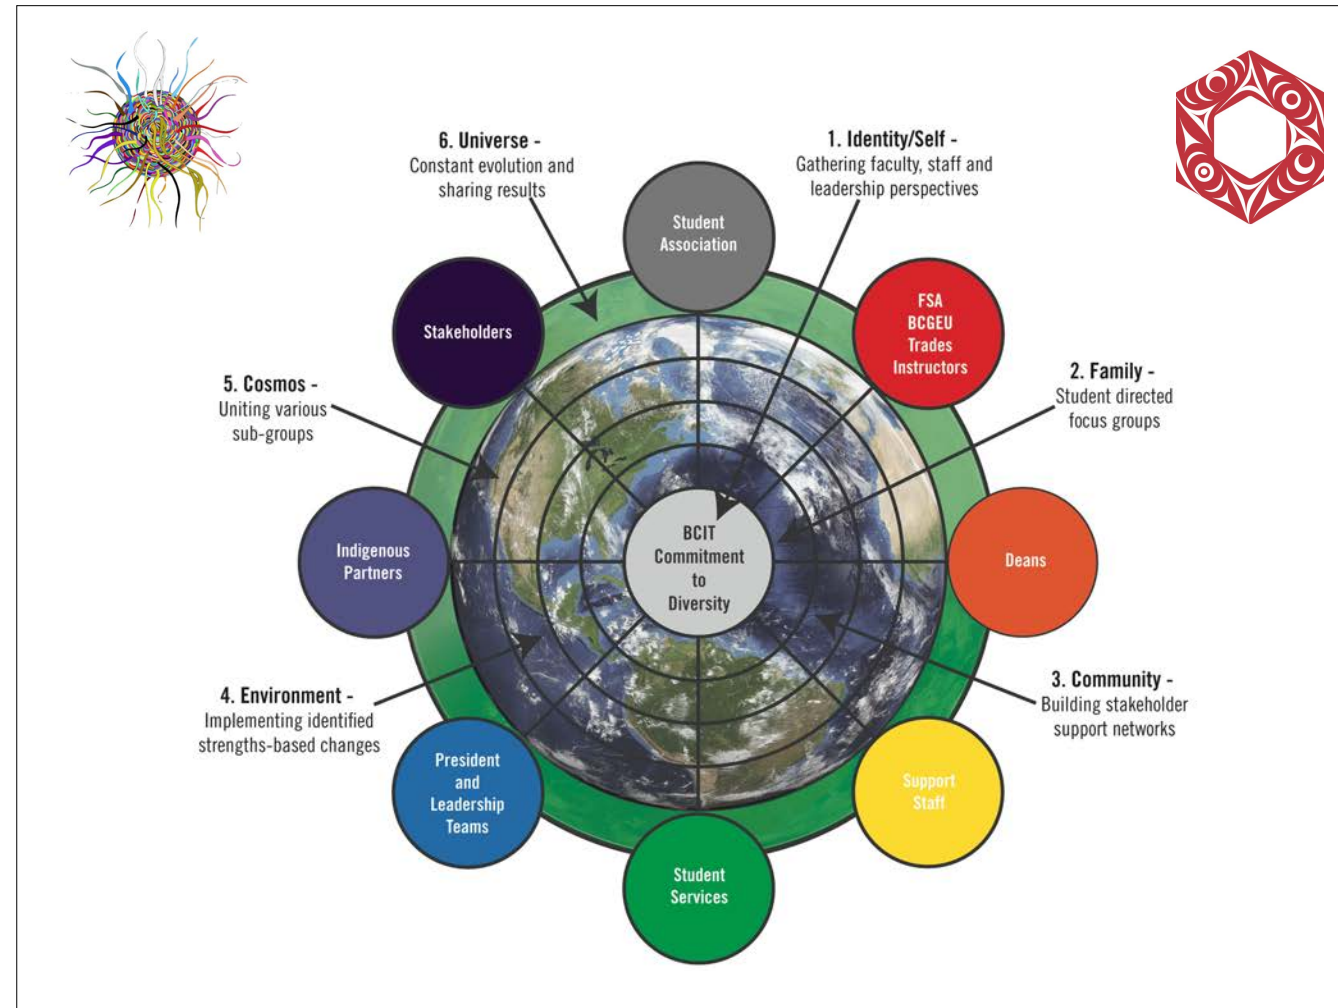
6. Universe -
Constant evolution and sharing results

1. Identity/Self -
Gathering faculty, staff and leadership perspectives

Student Association

Stakeholders

FSA
BCGEU
Trades
Instructors

2. Family -
Student directed focus groups

5. Cosmos -
Uniting various sub-groups

Indigenous Partners

BCIT Commitment to Diversity

Deans

3. Community -
Building stakeholder support networks

4. Environment -
Implementing identified strengths-based changes

President and Leadership Teams

Support Staff

Student Services